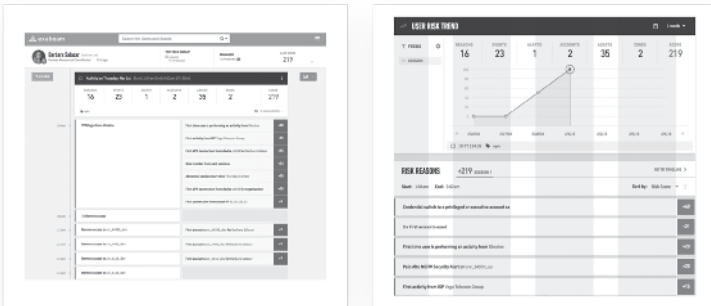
exabeam

Barbara Salazar

219

USER RISK TREND

1 month

REASONS 16
EVENTS 23
ALERTS 1
ACCOUNTS 2
ASSETS 35
ZONES 2
SCORE 219

RISK REASONS +219

Credential switch to a privileged or executive account on

First ID access to asset

First time user is performing an activity from Windows

Possible NSFW Security Alert from

First activity from ISP Vega Telecom Group